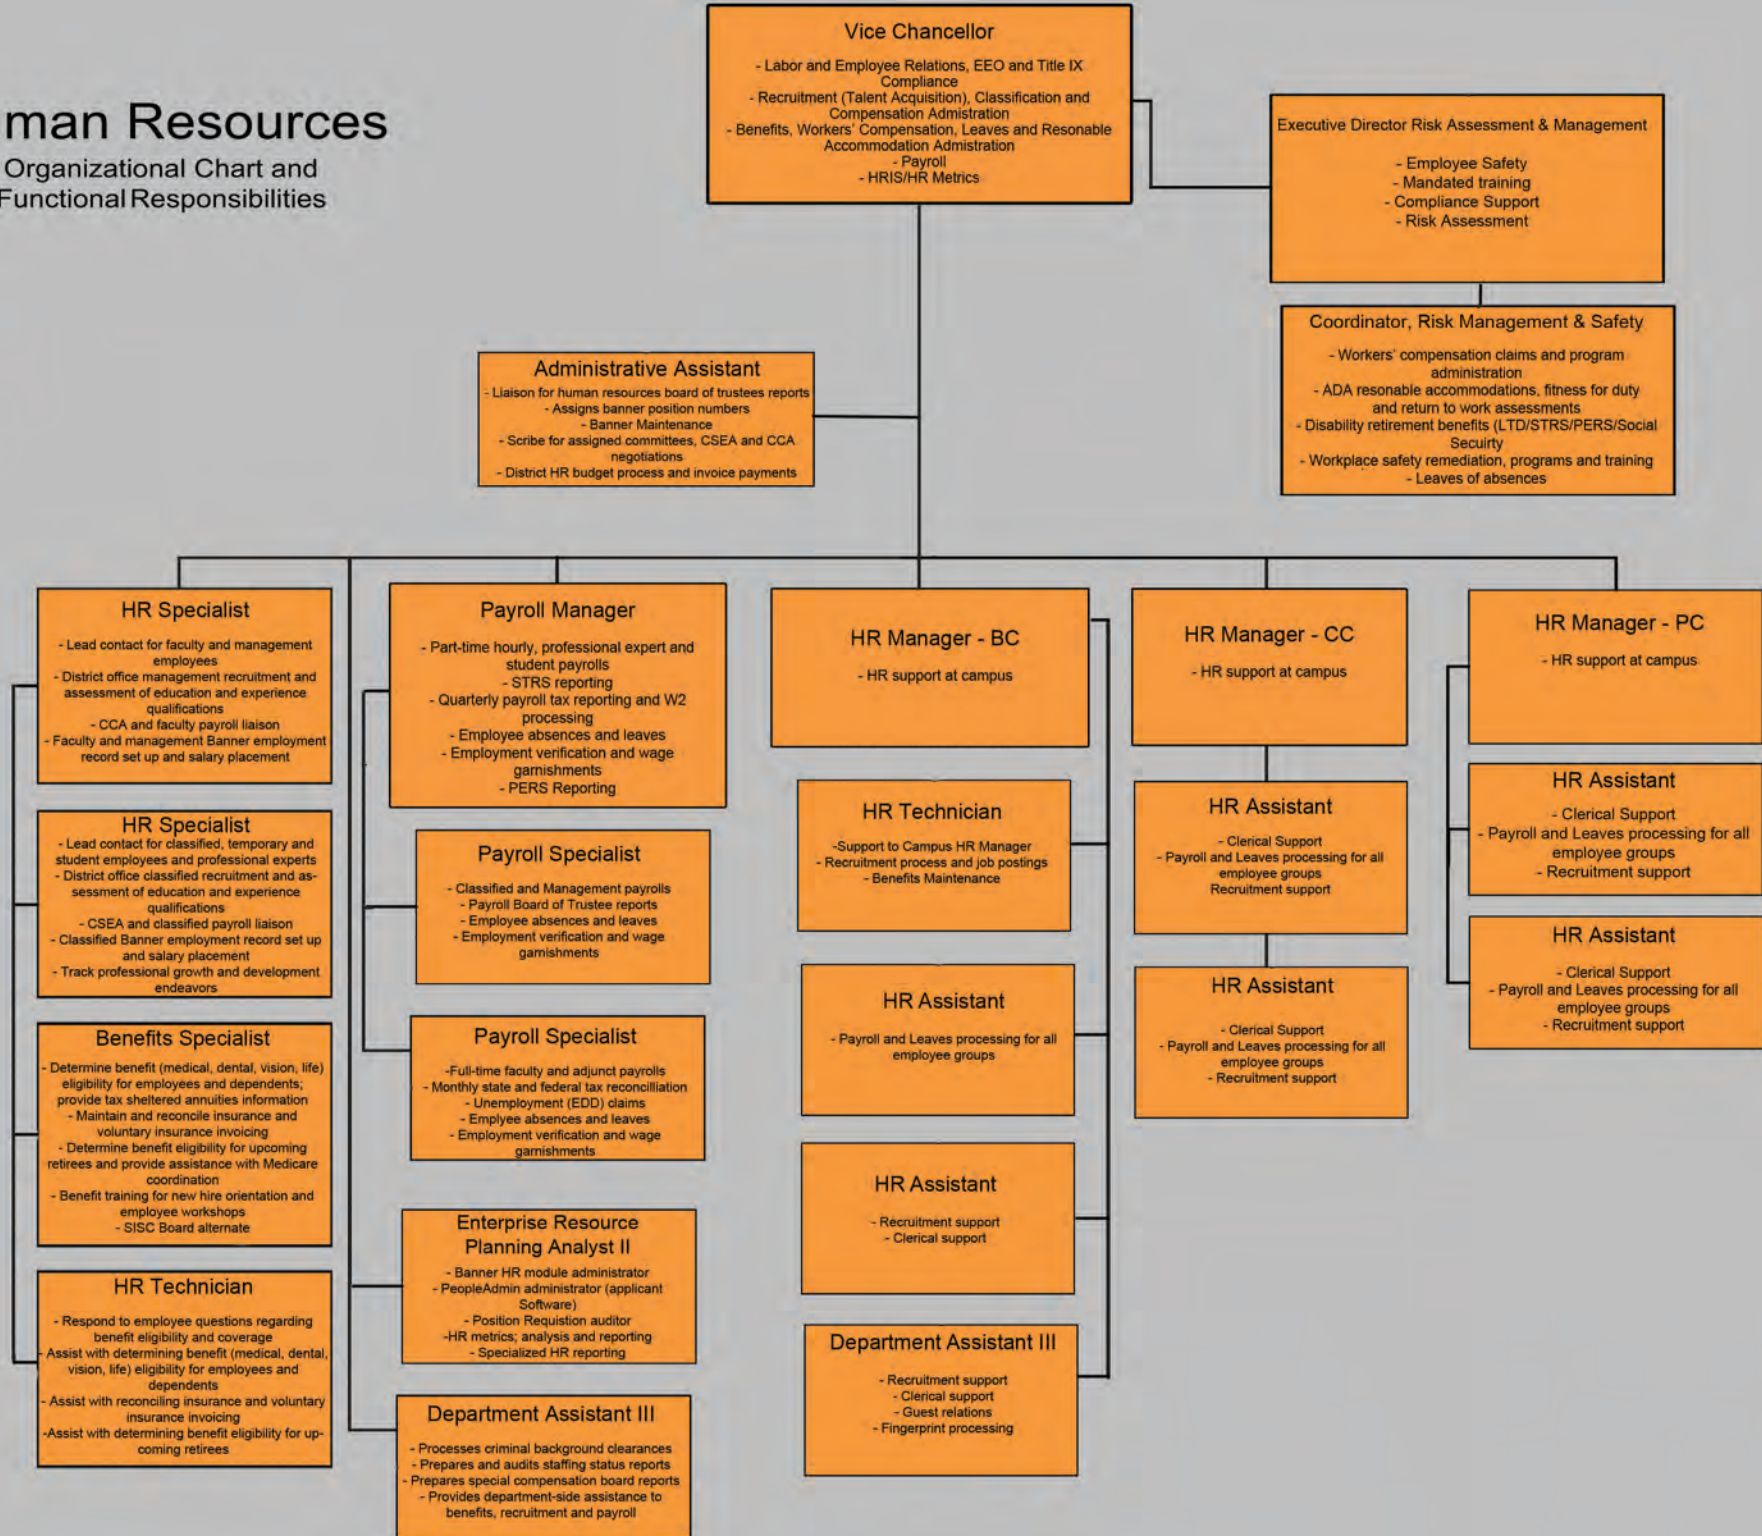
man Resources
Organizational Chart and
Functional Responsibilities

Vice Chancellor
- Labor and Employee Relations, EEO and Title IX Compliance
- Recruitment (Talent Acquisition), Classification and Compensation Admistration
- Benefits, Workers' Compensation, Leaves and Resonable Accommodation Admistration
- Payroll
- HRIS/HR Metrics

Executive Director Risk Assessment & Management
- Employee Safety
- Mandated training
- Compliance Support
- Risk Assessment

Coordinator, Risk Management & Safety
- Workers' compensation claims and program administration
- ADA resonable accommodations, fitness for duty and return to work assessments
- Disability retirement benefits (LTD/STRS/PERS/Social Security
- Workplace safety remediation, programs and training
- Leaves of absences

Administrative Assistant
- Liaison for human resources board of trustees reports
- Assigns banner position numbers
- Banner Maintenance
- Scribe for assigned committees, CSEA and CCA negotiations
- District HR budget process and invoice payments

HR Specialist
- Lead contact for faculty and management employees
- District office management recruitment and assessment of education and experience qualifications
- CCA and faculty payroll liaison
- Faculty and management Banner employment record set up and salary placement

HR Specialist
- Lead contact for classified, temporary and student employees and professional experts
- District office classified recruitment and assessment of education and experience qualifications
- CSEA and classified payroll liaison
- Classified Banner employment record set up and salary placement
- Track professional growth and development endeavors

Benefits Specialist
- Determine benefit (medical, dental, vision, life) eligibility for employees and dependents; provide tax sheltered annuities information
- Maintain and reconcile insurance and voluntary insurance invoicing
- Determine benefit eligibility for upcoming retirees and provide assistance with Medicare coordination
- Benefit training for new hire orientation and employee workshops
- SISC Board alternate

HR Technician
- Respond to employee questions regarding benefit eligibility and coverage
- Assist with determining benefit (medical, dental, vision, life) eligibility for employees and dependents
- Assist with reconciling insurance and voluntary insurance invoicing
-Assist with determining benefit eligibility for upcoming retirees

Payroll Manager
- Part-time hourly, professional expert and student payrolls
- STRS reporting
- Quarterly payroll tax reporting and W2 processing
- Employee absences and leaves
- Employment verification and wage garnishments
- PERS Reporting

Payroll Specialist
- Classified and Management payrolls
- Payroll Board of Trustee reports
- Employee absences and leaves
- Employment verification and wage garnishments

Payroll Specialist
-Full-time faculty and adjunct payrolls
- Monthly state and federal tax reconcilliation
- Unemployment (EDD) claims
- Emplyee absences and leaves
- Employment verification and wage garnishments

Enterprise Resource Planning Analyst II
- Banner HR module administrator
- PeopleAdmin administrator (applicant Software)
- Position Requistion auditor
-HR metrics; analysis and reporting
- Specialized HR reporting

Department Assistant III
- Processes criminal background clearances
- Prepares and audits staffing status reports
- Prepares special compensation board reports
- Provides department-side assistance to benefits, recruitment and payroll

HR Manager - BC
- HR support at campus

HR Technician
-Support to Campus HR Manager
- Recruitment process and job postings
- Benefits Maintenance

HR Assistant
- Payroll and Leaves processing for all employee groups

HR Assistant
- Recruitment support
- Clerical support

Department Assistant III
- Recruitment support
- Clerical support
- Guest relations
- Fingerprint processing

HR Manager - CC
- HR support at campus

HR Assistant
- Clerical Support
- Payroll and Leaves processing for all employee groups
Recruitment support

HR Assistant
- Clerical Support
- Payroll and Leaves processing for all employee groups
- Recruitment support

HR Manager - PC
- HR support at campus

HR Assistant
- Clerical Support
- Payroll and Leaves processing for all employee groups
- Recruitment support

HR Assistant
- Clerical Support
- Payroll and Leaves processing for all employee groups
- Recruitment support